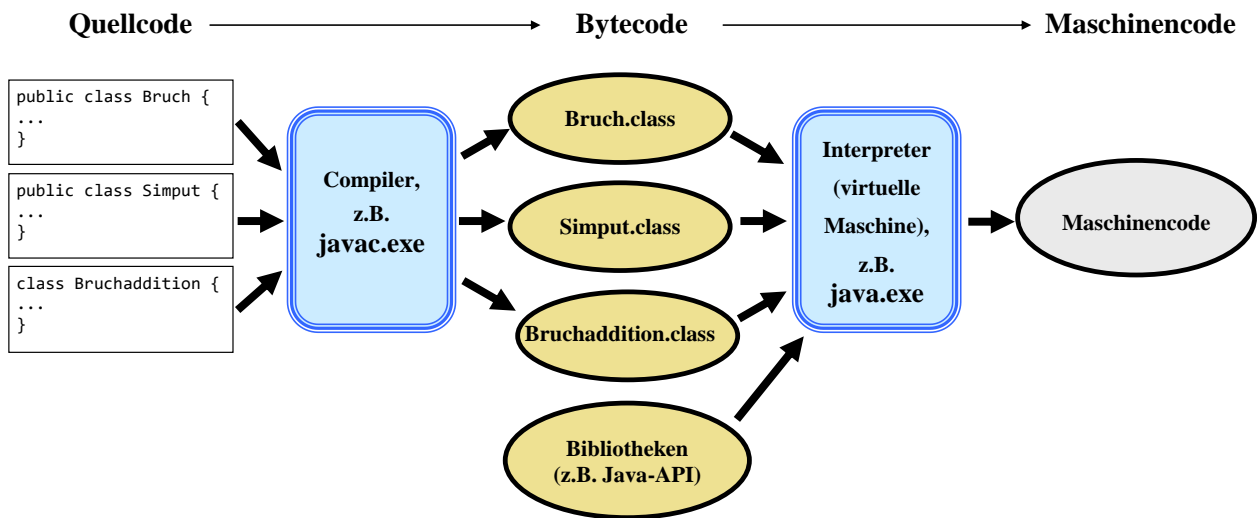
Quellcode

Bytecode

Maschinencode

public class Bruch {
...
}

public class Simput {
...
}

class Bruchaddition {
...
}

Compiler,
z.B.
javac.exe

Bruch.class

Simput.class

Bruchaddition.class

Bibliotheken
(z.B. Java-API)

Interpreter
(virtuelle
Maschine),
z.B.
java.exe

Maschinencode